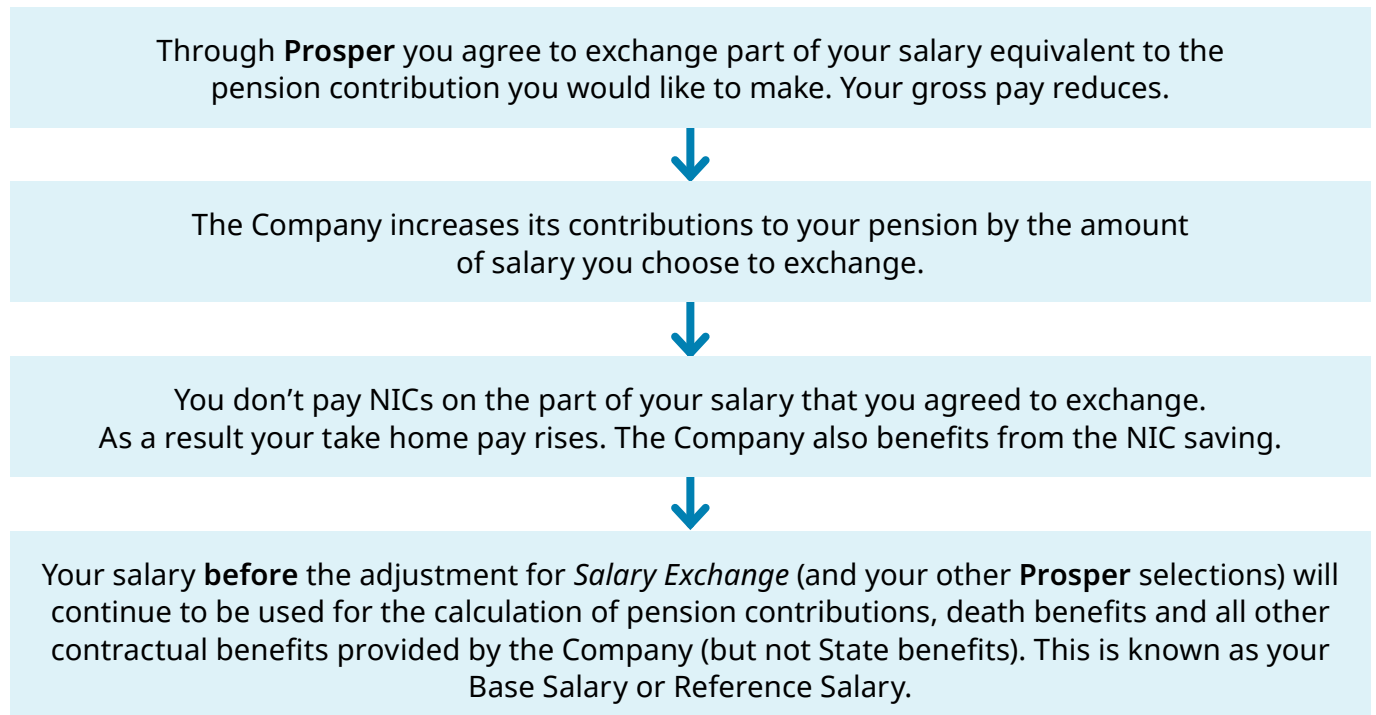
Through Prosper you agree to exchange part of your salary equivalent to the pension contribution you would like to make. Your gross pay reduces.

The Company increases its contributions to your pension by the amount of salary you choose to exchange.

You don’t pay NICs on the part of your salary that you agreed to exchange. As a result your take home pay rises. The Company also benefits from the NIC saving.

Your salary before the adjustment for Salary Exchange (and your other Prosper selections) will continue to be used for the calculation of pension contributions, death benefits and all other contractual benefits provided by the Company (but not State benefits). This is known as your Base Salary or Reference Salary.